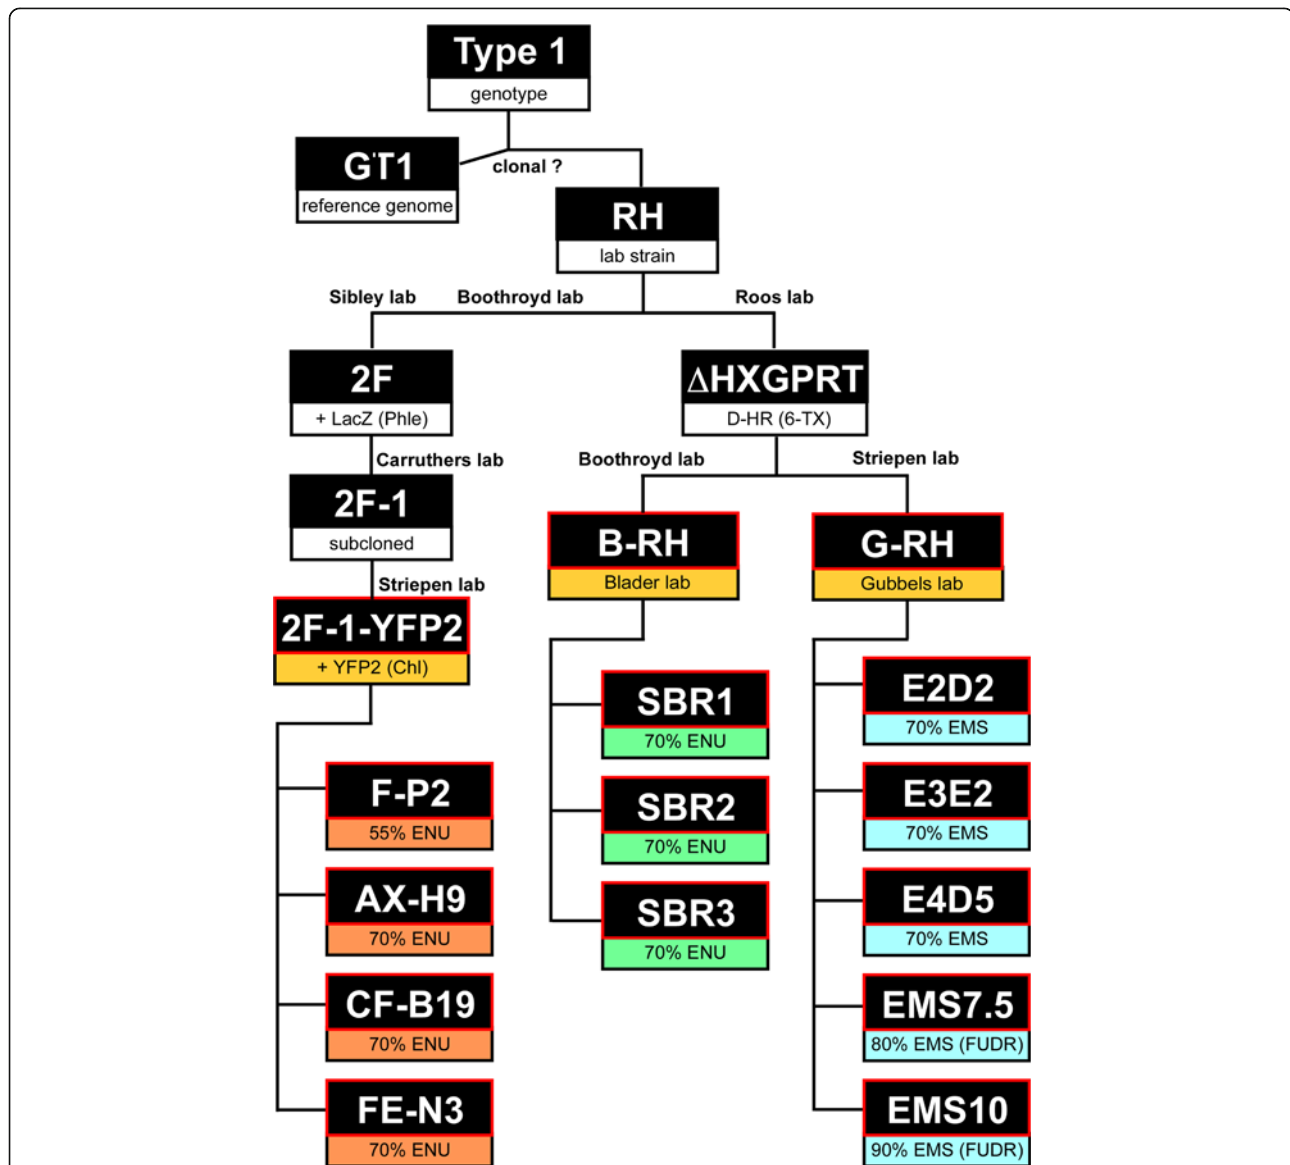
Type 1
genotype

GT1
reference genome

clonal ?

RH
lab strain

Sibley lab
Boothroyd lab
Roos lab

2F
+ LacZ (Phle)

$\Delta$HXGPRT
D-HR (6-TX)

Carruthers lab

2F-1
subcloned

Boothroyd lab
Striepen lab

B-RH
Blader lab

G-RH
Gubbels lab

Striepen lab

2F-1-YFP2
+ YFP2 (Chl)

SBR1
70% ENU

SBR2
70% ENU

SBR3
70% ENU

E2D2
70% EMS

E3E2
70% EMS

E4D5
70% EMS

EMS7.5
80% EMS (FUDR)

EMS10
90% EMS (FUDR)

F-P2
55% ENU

AX-H9
70% ENU

CF-B19
70% ENU

FE-N3
70% ENU